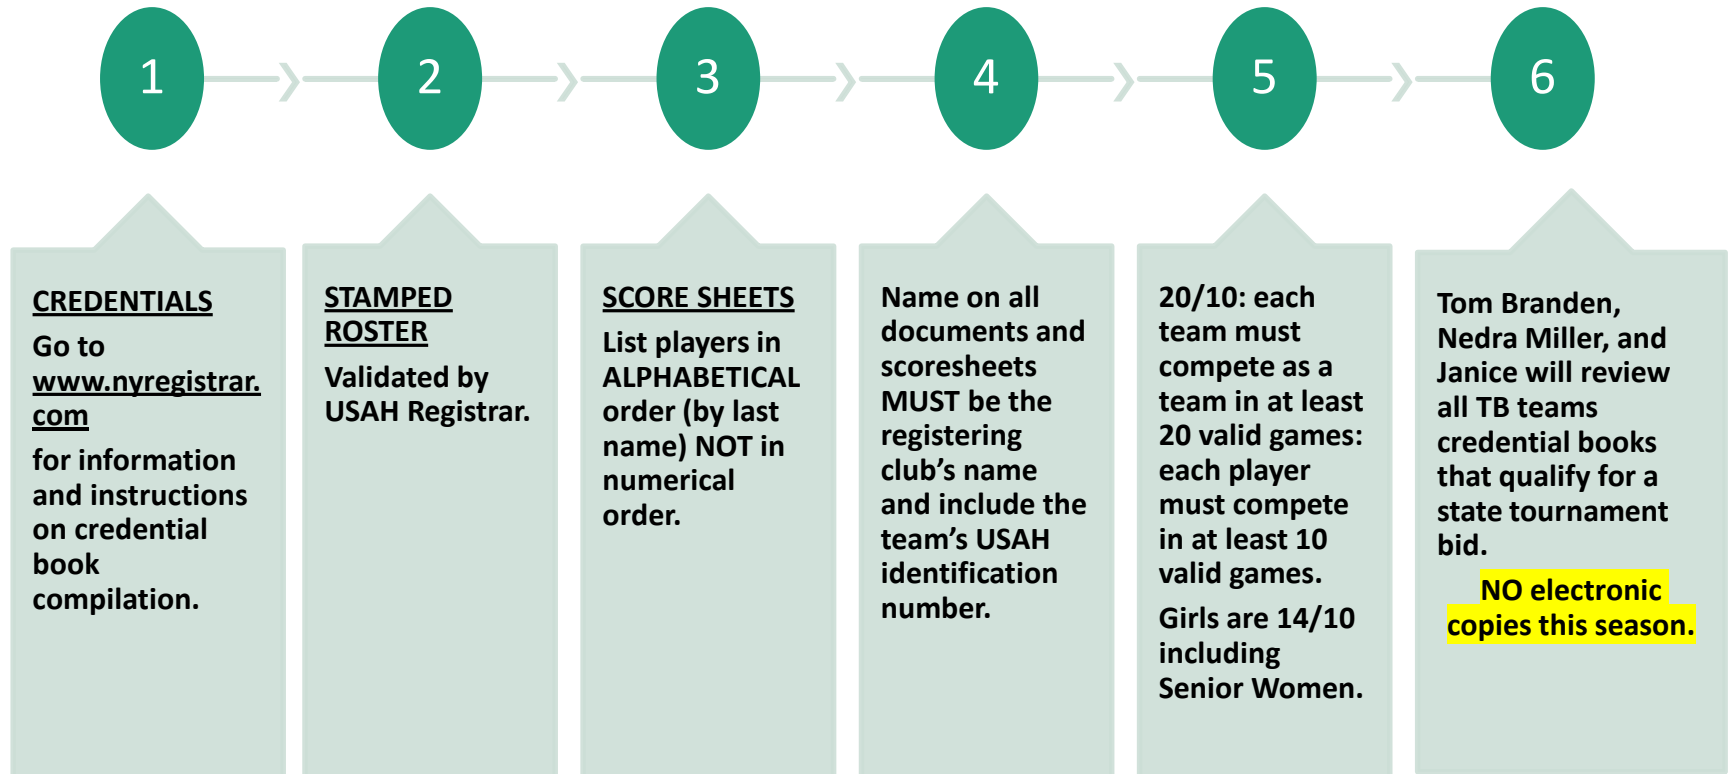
1

2

3

4

5

6

CREDENTIALS

Go to www.nyregistrar.com for information and instructions on credential book compilation.

STAMPED ROSTER

Validated by USAH Registrar.

SCORE SHEETS

List players in ALPHABETICAL order (by last name) NOT in numerical order.

Name on all documents and scoresheets MUST be the registering club's name and include the team's USAH identification number.

20/10: each team must compete as a team in at least 20 valid games: each player must compete in at least 10 valid games.

Girls are 14/10 including Senior Women.

Tom Branden, Nedra Miller, and Janice will review all TB teams credential books that qualify for a state tournament bid.

NO electronic copies this season.